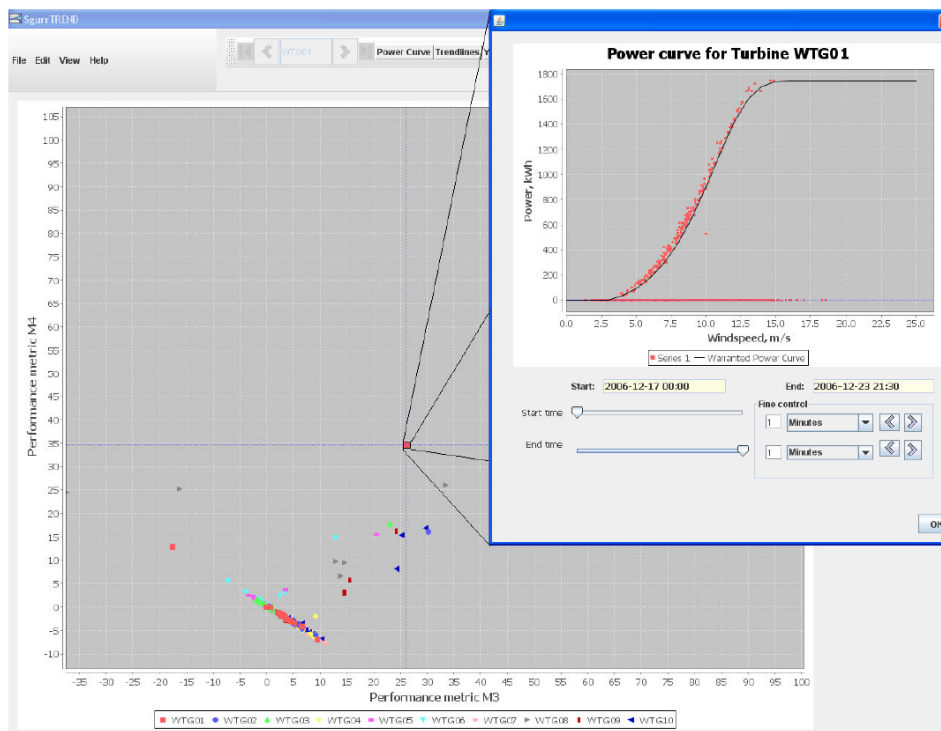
SgurrTREND

File Edit View Help

WTG01 Power Curve Trendlines Y

105
100
95
90
85
80
75
70
65
60
55
50
45
40
35
30
25
20
15
10
5
0
-5
-10

Performance metric M4

-35 -30 -25 -20 -15 -10 -5 0 5 10 15 20 25 30 35 40 45 50 55 60 65 70 75 80 85 90 95 100

Performance metric M3

WTG01 WTG02 WTG03 WTG04 WTG05 WTG06 WTG07 WTG08 WTG09 WTG10

Power curve for Turbine WTG01

1800
1600
1400
1200
1000
800
600
400
200
0

Power, kWh

0.0 2.5 5.0 7.5 10.0 12.5 15.0 17.5 20.0 22.5 25.0

Windspeed, m/s

Series 1 Warranted Power Curve

Start: 2006-12-17 00:00

End: 2006-12-23 21:30

Start time

End time

Fine control

1 Minutes

1 Minutes

OK